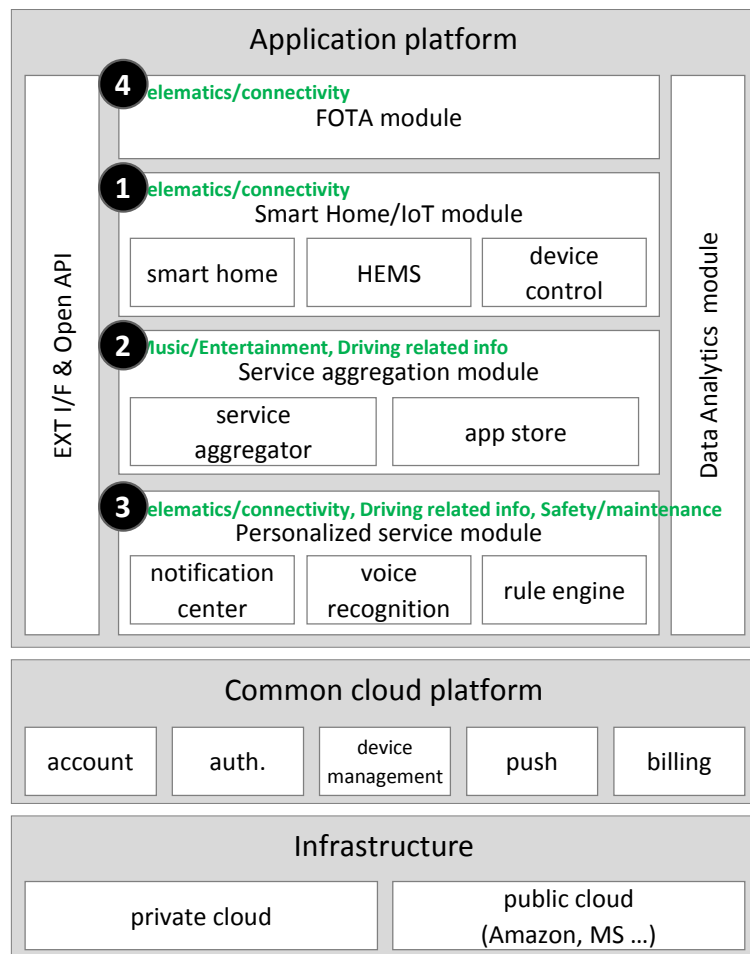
Application platform

EXT I/F & Open API

4 elematics/connectivity
FOTA module

1 elematics/connectivity
Smart Home/IoT module

smart home

HEMS

device control

2 Music/Entertainment, Driving related info
Service aggregation module

service aggregator

app store

3 elematics/connectivity, Driving related info, Safety/maintenance
Personalized service module

notification center

voice recognition

rule engine

Data Analytics module

Common cloud platform

account

auth.

device management

push

billing

Infrastructure

private cloud

public cloud (Amazon, MS …)